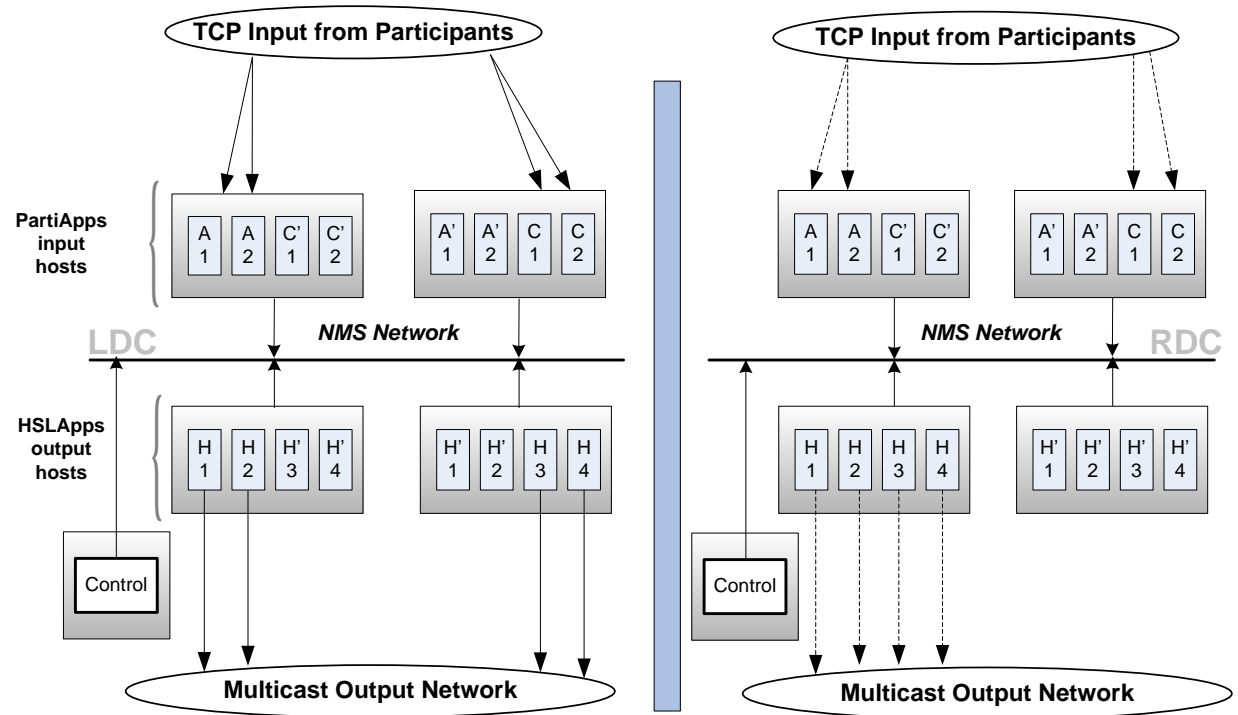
TCP Input from Participants

PartiApps input hosts

A 1
A 2
C' 1
C' 2

A' 1
A' 2
C 1
C 2

LDC
NMS Network

HSLApps output hosts

H 1
H 2
H' 3
H' 4

H' 1
H' 2
H 3
H 4

Control

Multicast Output Network

TCP Input from Participants

A 1
A 2
C' 1
C' 2

A' 1
A' 2
C 1
C 2

NMS Network
RDC

H 1
H 2
H 3
H 4

H' 1
H' 2
H' 3
H' 4

Control

Multicast Output Network